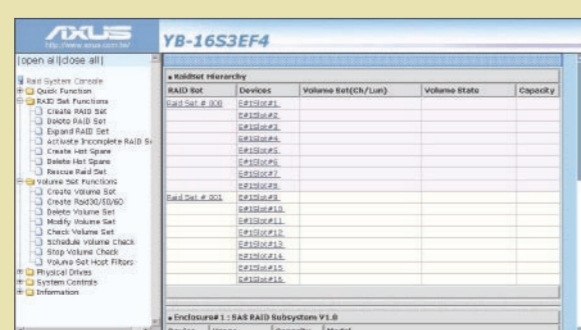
AXUS
http://www.axus.com.tw/

YB-16S3EF4

[open all][close all]

Raid System Console
Quick Function
RAID Set Functions
Create RAID Set
Delete RAID Set
Expand RAID Set
Activate Incomplete RAID Se
Create Hot Spare
Delete Hot Spare
Rescue Raid Set
Volume Set Functions
Create Volume Set
Create Raid30/50/60
Delete Volume Set
Modify Volume Set
Check Volume Set
Schedule Volume Check
Stop Volume Check
Volume Set Host Filters
Physical Drives
System Controls
Information

• RaidSet Hierarchy

| RAID Set | Devices | Volume Set(Ch/Lun) | Volume State | Capacity |
|---|---|---|---|---|
| Raid Set # 000 | E#1Slot#1 | | | |
| | E#1Slot#2 | | | |
| | E#1Slot#3 | | | |
| | E#1Slot#4 | | | |
| | E#1Slot#5 | | | |
| | E#1Slot#6 | | | |
| | E#1Slot#7 | | | |
| | E#1Slot#8 | | | |
| Raid Set # 001 | E#1Slot#9 | | | |
| | E#1Slot#10 | | | |
| | E#1Slot#11 | | | |
| | E#1Slot#12 | | | |
| | E#1Slot#13 | | | |
| | E#1Slot#14 | | | |
| | E#1Slot#15 | | | |
| | E#1Slot#16 | | | |

• Enclosure#1 : SAS RAID Subsystem V1.0

Device | Usage | Capacity | Model